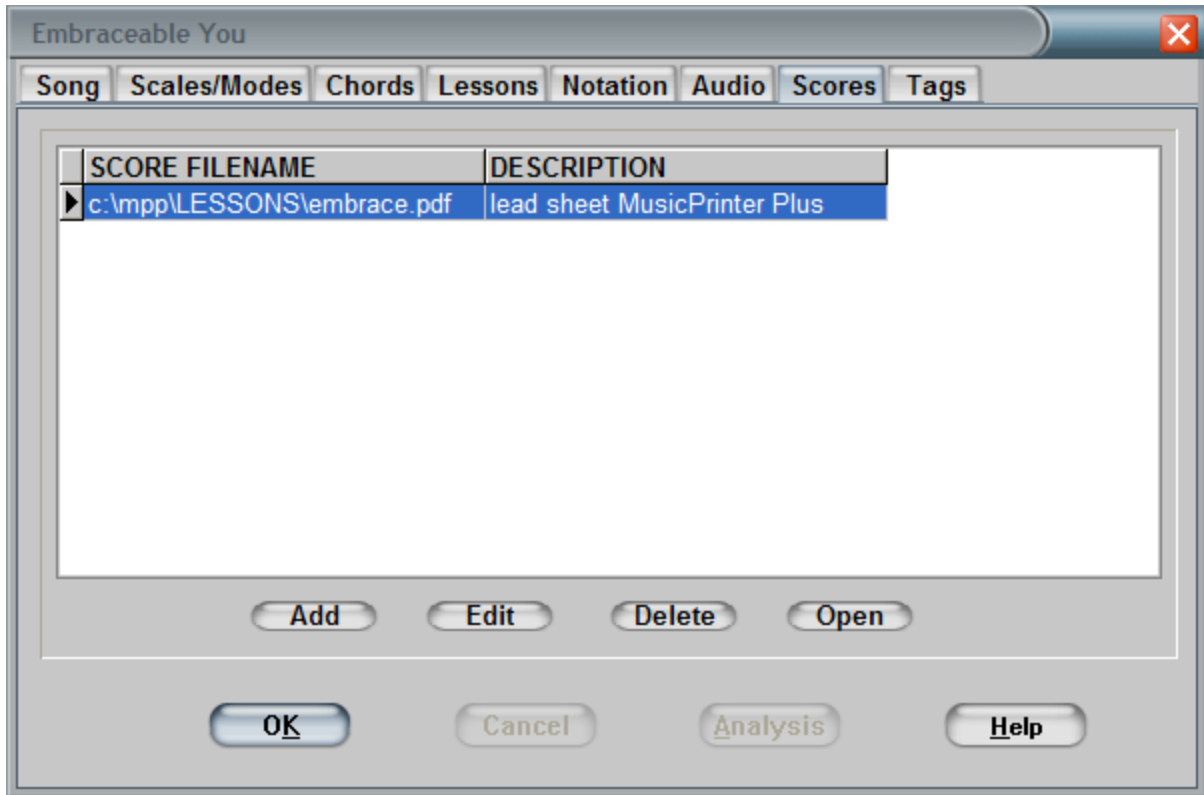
Embraceable You

Song | Scales/Modes | Chords | Lessons | Notation | Audio | Scores | Tags

| SCORE FILENAME | DESCRIPTION |
|---|---|
| c:\mpp\LESSONS\embrace.pdf | lead sheet MusicPrinter Plus |

Add | Edit | Delete | Open

OK | Cancel | Analysis | Help